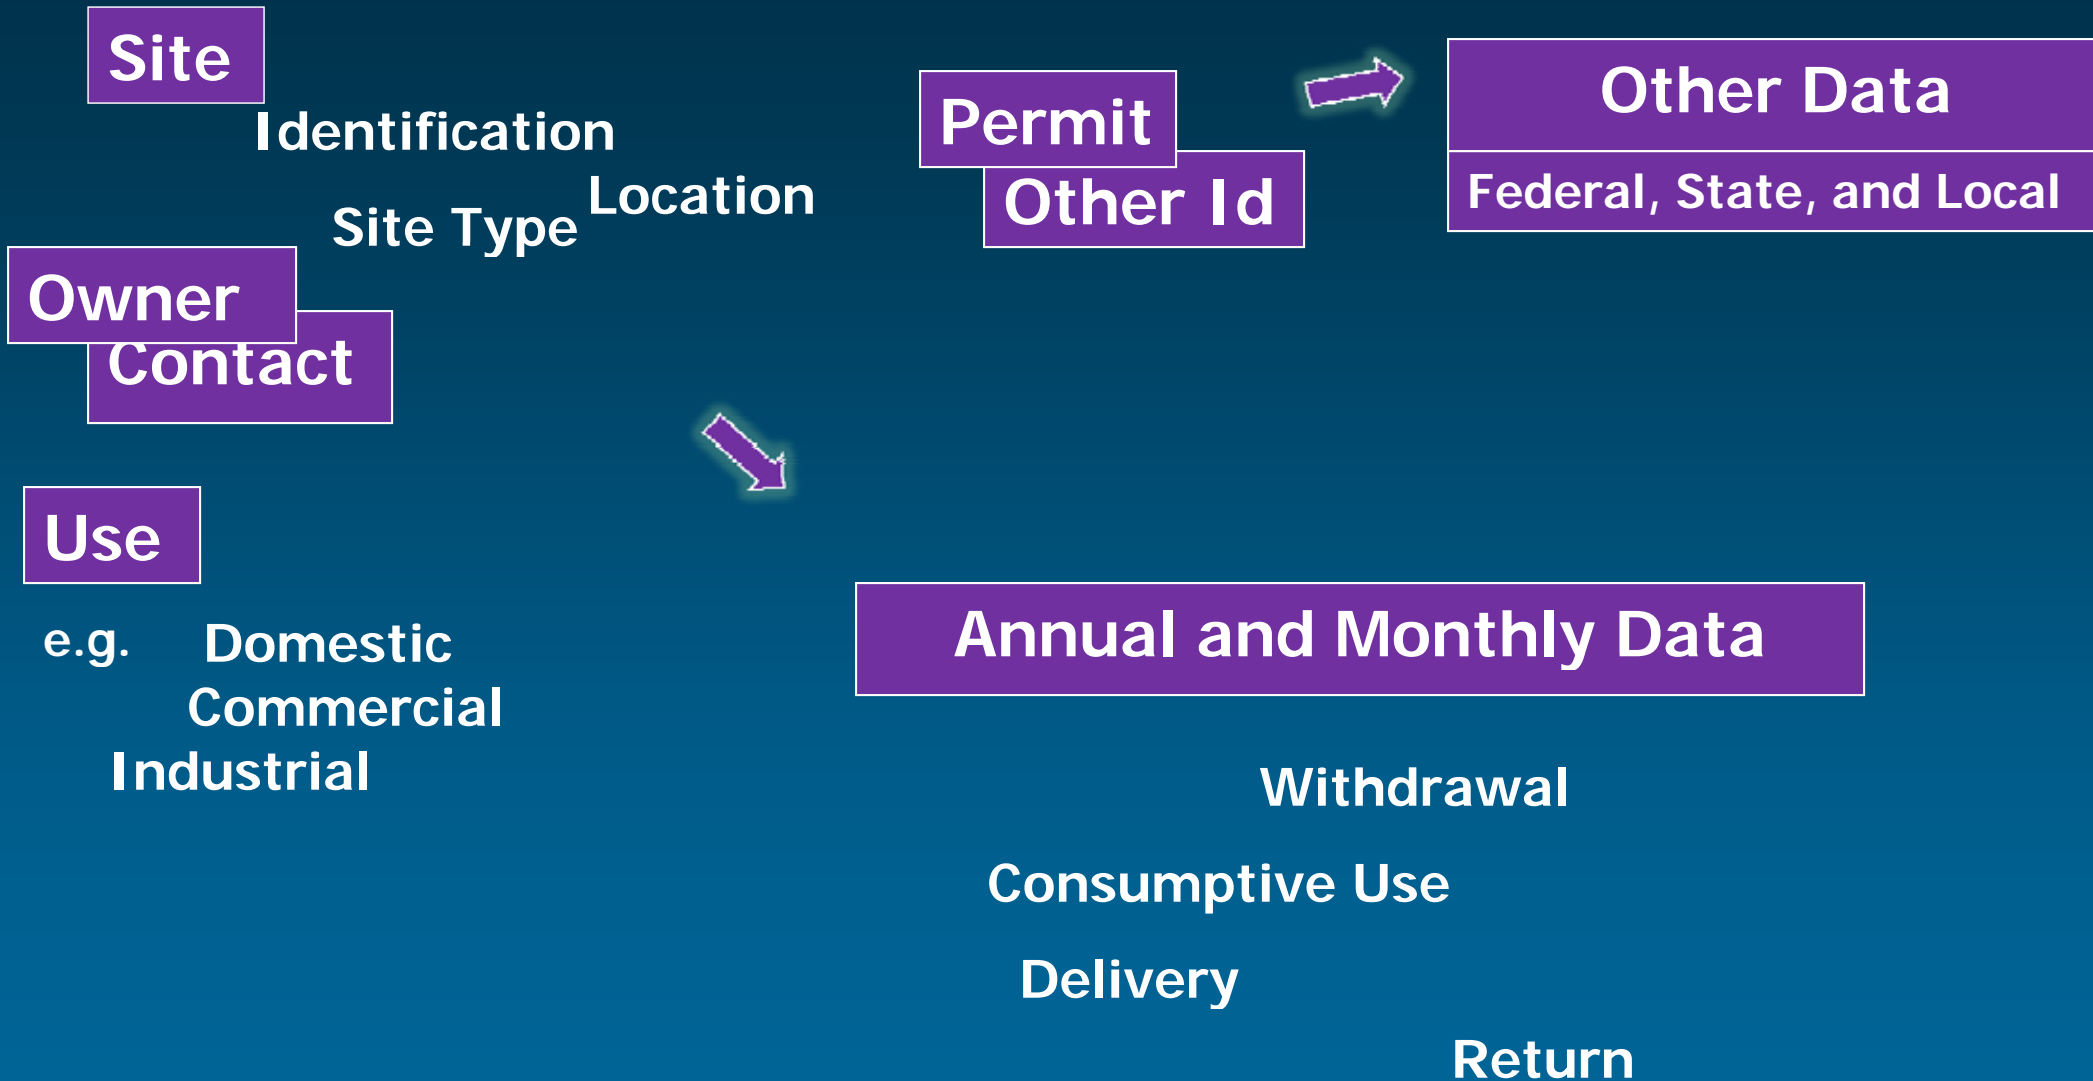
Site

Identification

Site Type

Location

Owner

Contact

Use

e.g. Domestic

Commercial

Industrial

Permit

Other Id

Other Data

Federal, State, and Local

Annual and Monthly Data

Withdrawal

Consumptive Use

Delivery

Return